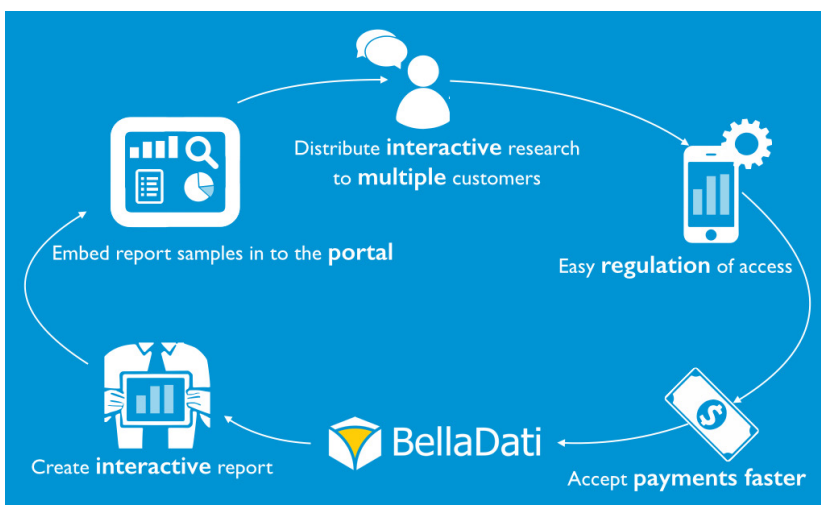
Distribute **interactive** research to **multiple** customers

Easy **regulation** of access

Accept **payments faster**

BellaDati

Create **interactive** report

Embed report samples in to the **portal**